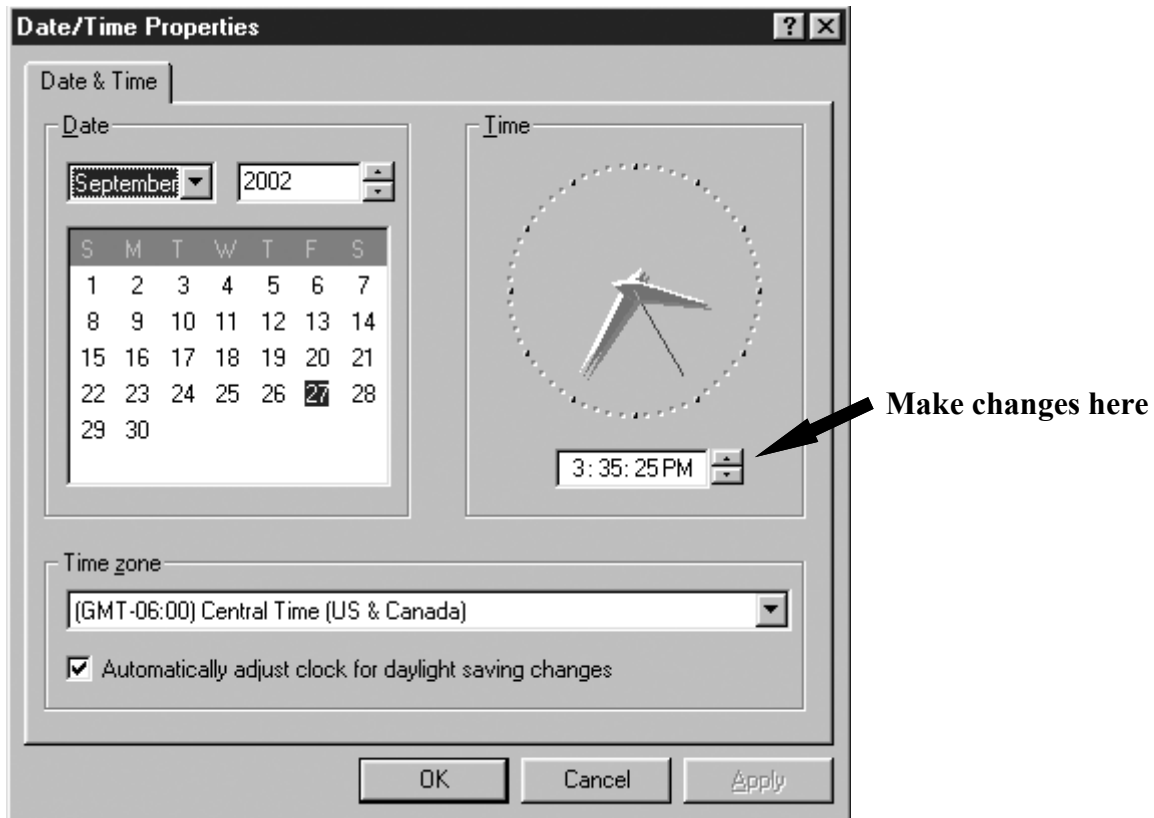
Date/Time Properties

?

Date & Time

Date

September

2002

| S | M | T | W | T | F | S |
|---|---|---|---|---|---|---|
| 1 | 2 | 3 | 4 | 5 | 6 | 7 |
| 8 | 9 | 10 | 11 | 12 | 13 | 14 |
| 15 | 16 | 17 | 18 | 19 | 20 | 21 |
| 22 | 23 | 24 | 25 | 26 | 27 | 28 |
| 29 | 30 | | | | | |

Time

3:35:25 PM

Make changes here

Time zone

(GMT-06:00) Central Time (US & Canada)

Automatically adjust clock for daylight saving changes

OK

Cancel

Apply